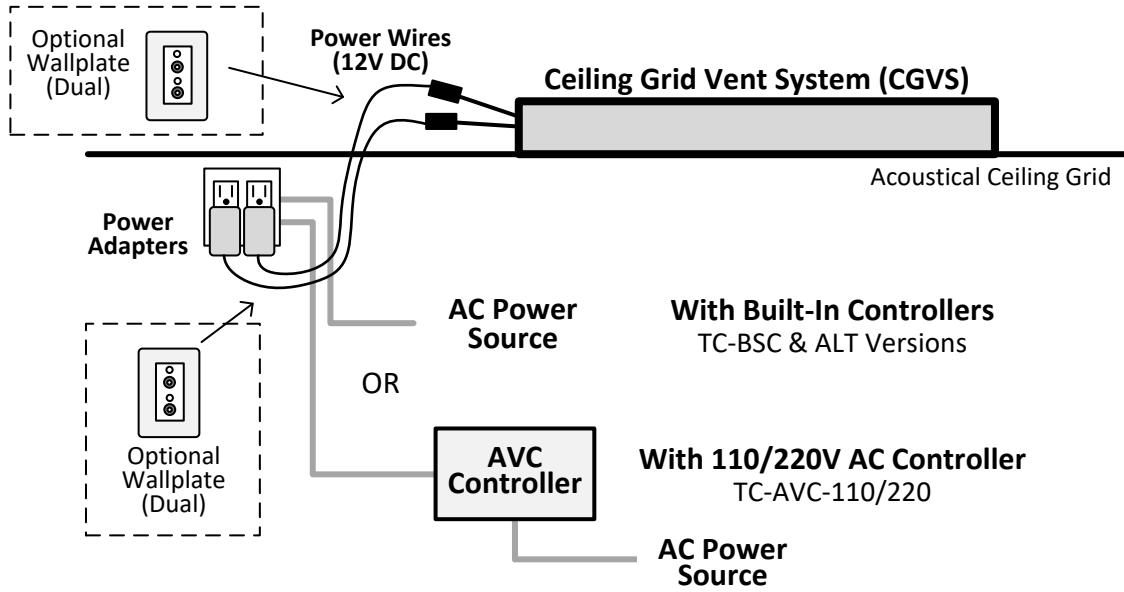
Optional Wallplate (Dual)

Power Wires (12V DC)

Ceiling Grid Vent System (CGVS)

Acoustical Ceiling Grid

Power Adapters

AC Power Source

With Built-In Controllers
TC-BSC & ALT Versions

OR

Optional Wallplate (Dual)

AVC Controller

With 110/220V AC Controller
TC-AVC-110/220

AC Power Source